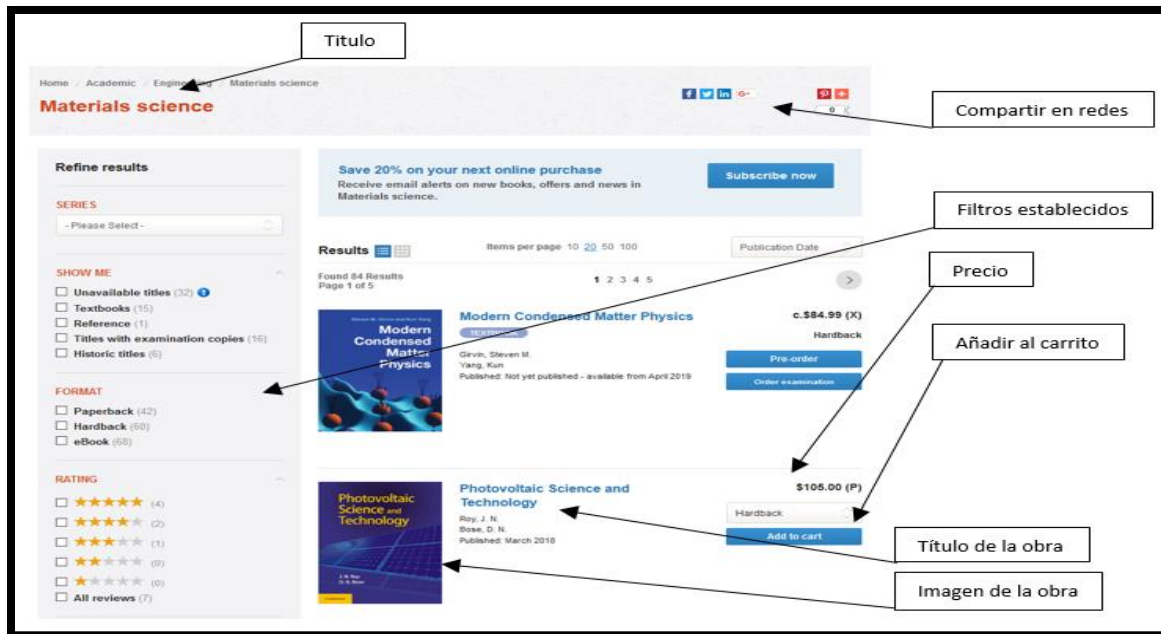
Titulo

Home / Academic / Engineering / Materials science

Materials science

0

Compartir en redes

Refine results

SERIES

- Please Select -

SHOW ME

☐ Unavailable titles (32)
☐ Textbooks (15)
☐ Reference (1)
☐ Titles with examination copies (16)
☐ Historic titles (6)

FORMAT

☐ Paperback (42)
☐ Hardback (68)
☐ eBook (68)

RATING

☐ ★★★★★ (4)
☐ ★★★★★ (2)
☐ ★★★★★ (1)
☐ ★★★★★ (0)
☐ ★★★★★ (0)
☐ All reviews (7)

Save 20% on your next online purchase
Receive email alerts on new books, offers and news in Materials science.

Subscribe now

Filtros establecidos

Results

Items per page 10 20 50 100

Publication Date

Found 84 Results
Page 1 of 5

1 2 3 4 5

Precio

Añadir al carrito

Modern Condensed Matter Physics

TEXTBOOK

Girvin, Steven M.
Yang, Kun
Published: Not yet published - available from April 2019

c.$84.99 (X)
Hardback

Pre-order

Order examination

Modern Condensed Matter Physics

Photovoltaic Science and Technology

Roy, J. N.
Bose, D. N.
Published: March 2018

$105.00 (P)

Hardback

Add to cart

Photovoltaic Science and Technology

Título de la obra

Imagen de la obra